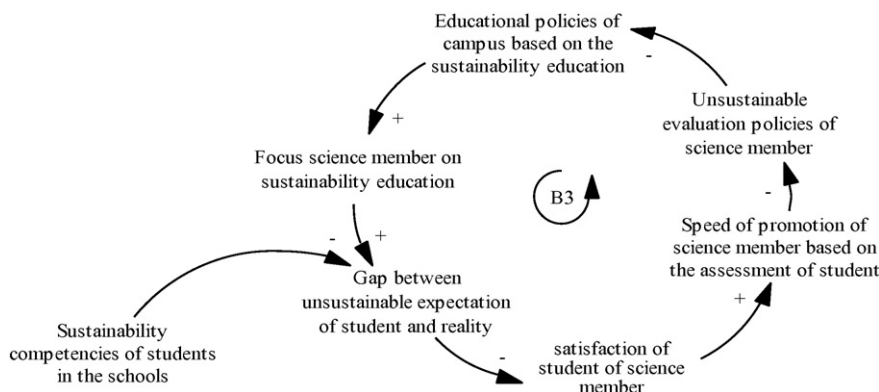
Educational policies of campus based on the sustainability education

-

Unsustainable evaluation policies of science member

+

Focus science member on sustainability education

B3

-

Speed of promotion of science member based on the assessment of student

-

+

Gap between unsustainable expectation of student and reality

+

Sustainability competencies of students in the schools

-

satisfaction of student of science member